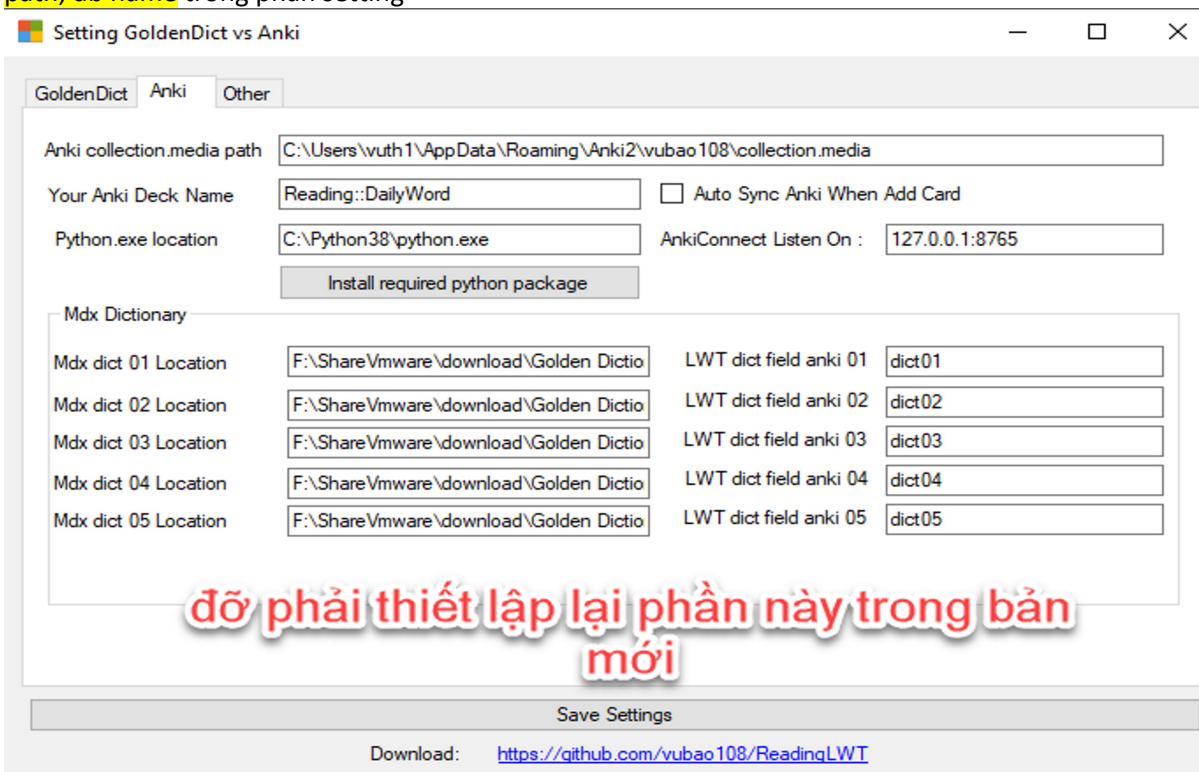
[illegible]

Setting GoldenDict vs Anki

GoldenDict | Anki | Other

Anki collection.media path C:\Users\vuth1\AppData\Roaming\Anki2\vubao108\collection.media

Your Anki Deck Name Reading::DailyWord

Auto Sync Anki When Add Card

Python.exe location C:\Python38\python.exe

AnkiConnect Listen On : 127.0.0.1:8765

Install required python package

Mdx Dictionary

Mdx dict 01 Location F:\ShareVmware\download\Golden Dictio

LWT dict field anki 01 dict01

Mdx dict 02 Location F:\ShareVmware\download\Golden Dictio

LWT dict field anki 02 dict02

Mdx dict 03 Location F:\ShareVmware\download\Golden Dictio

LWT dict field anki 03 dict03

Mdx dict 04 Location F:\ShareVmware\download\Golden Dictio

LWT dict field anki 04 dict04

Mdx dict 05 Location F:\ShareVmware\download\Golden Dictio

LWT dict field anki 05 dict05

đỡ phải thiết lập lại phần này trong bản mới

Save Settings

Download: https://github.com/vubao108/ReadingLWT